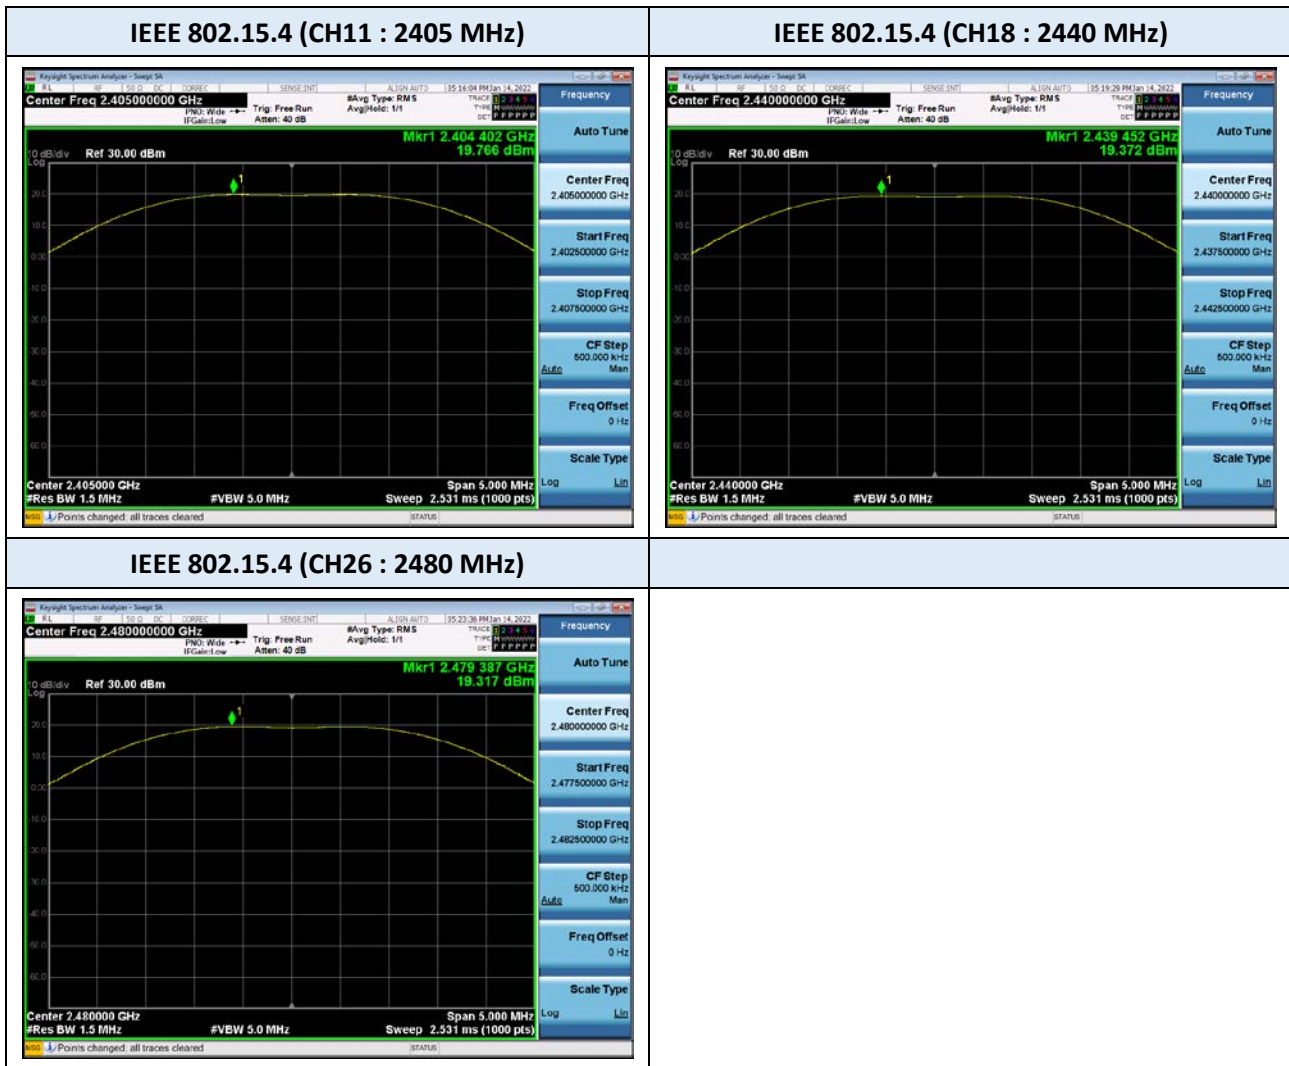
| IEEE 802.15.4 (CH11 : 2405 MHz) | IEEE 802.15.4 (CH18 : 2440 MHz) |
|---|---|
| Keysight Spectrum Analyzer - Swept SA<br>RL RF 50 Ω DC CORREC SENSE:INT ALIGN AUTO 05:16:04 PM Jan 14, 2022<br>Center Freq 2.405000000 GHz PNO: Wide IFGain:Low Trig: Free Run Atten: 40 dB #Avg Type: RMS Avg\|Hold: 1/1 TRACE 1 2 3 4 5 6 TYPE DET<br>Mkr1 2.404 402 GHz 19.766 dBm<br>10 dB/div Ref 30.00 dBm<br>Log 20.0 10.0 0.00 -10.0 -20.0 -30.0 -40.0 -50.0 -60.0<br>1<br>Center 2.405000 GHz #Res BW 1.5 MHz #VBW 5.0 MHz Span 5.000 MHz Sweep 2.531 ms (1000 pts)<br>Frequency Auto Tune Center Freq 2.405000000 GHz Start Freq 2.402500000 GHz Stop Freq 2.407500000 GHz CF Step 500.000 kHz Auto Man Freq Offset 0 Hz Scale Type Log Lin<br>MSG Points changed; all traces cleared STATUS | Keysight Spectrum Analyzer - Swept SA<br>RL RF 50 Ω DC CORREC SENSE:INT ALIGN AUTO 05:19:29 PM Jan 14, 2022<br>Center Freq 2.440000000 GHz PNO: Wide IFGain:Low Trig: Free Run Atten: 40 dB #Avg Type: RMS Avg\|Hold: 1/1 TRACE 1 2 3 4 5 6 TYPE DET<br>Mkr1 2.439 452 GHz 19.372 dBm<br>10 dB/div Ref 30.00 dBm<br>Log 20.0 10.0 0.00 -10.0 -20.0 -30.0 -40.0 -50.0 -60.0<br>1<br>Center 2.440000 GHz #Res BW 1.5 MHz #VBW 5.0 MHz Span 5.000 MHz Sweep 2.531 ms (1000 pts)<br>Frequency Auto Tune Center Freq 2.440000000 GHz Start Freq 2.437500000 GHz Stop Freq 2.442500000 GHz CF Step 500.000 kHz Auto Man Freq Offset 0 Hz Scale Type Log Lin<br>MSG Points changed; all traces cleared STATUS |
| IEEE 802.15.4 (CH26 : 2480 MHz) | |
| Keysight Spectrum Analyzer - Swept SA<br>RL RF 50 Ω DC CORREC SENSE:INT ALIGN AUTO 05:23:36 PM Jan 14, 2022<br>Center Freq 2.480000000 GHz PNO: Wide IFGain:Low Trig: Free Run Atten: 40 dB #Avg Type: RMS Avg\|Hold: 1/1 TRACE 1 2 3 4 5 6 TYPE DET<br>Mkr1 2.479 387 GHz 19.317 dBm<br>10 dB/div Ref 30.00 dBm<br>Log 20.0 10.0 0.00 -10.0 -20.0 -30.0 -40.0 -50.0 -60.0<br>1<br>Center 2.480000 GHz #Res BW 1.5 MHz #VBW 5.0 MHz Span 5.000 MHz Sweep 2.531 ms (1000 pts)<br>Frequency Auto Tune Center Freq 2.480000000 GHz Start Freq 2.477500000 GHz Stop Freq 2.482500000 GHz CF Step 500.000 kHz Auto Man Freq Offset 0 Hz Scale Type Log Lin<br>MSG Points changed; all traces cleared STATUS | |